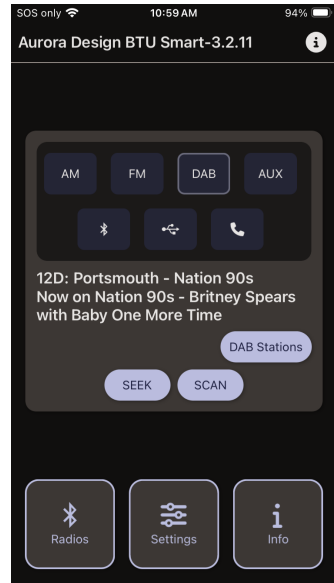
SOS only
10:59 AM
94%

Aurora Design BTU Smart-3.2.11

AM
FM
DAB
AUX

12D: Portsmouth - Nation 90s
Now on Nation 90s - Britney Spears with Baby One More Time

DAB Stations

SEEK
SCAN

Radios
Settings
Info